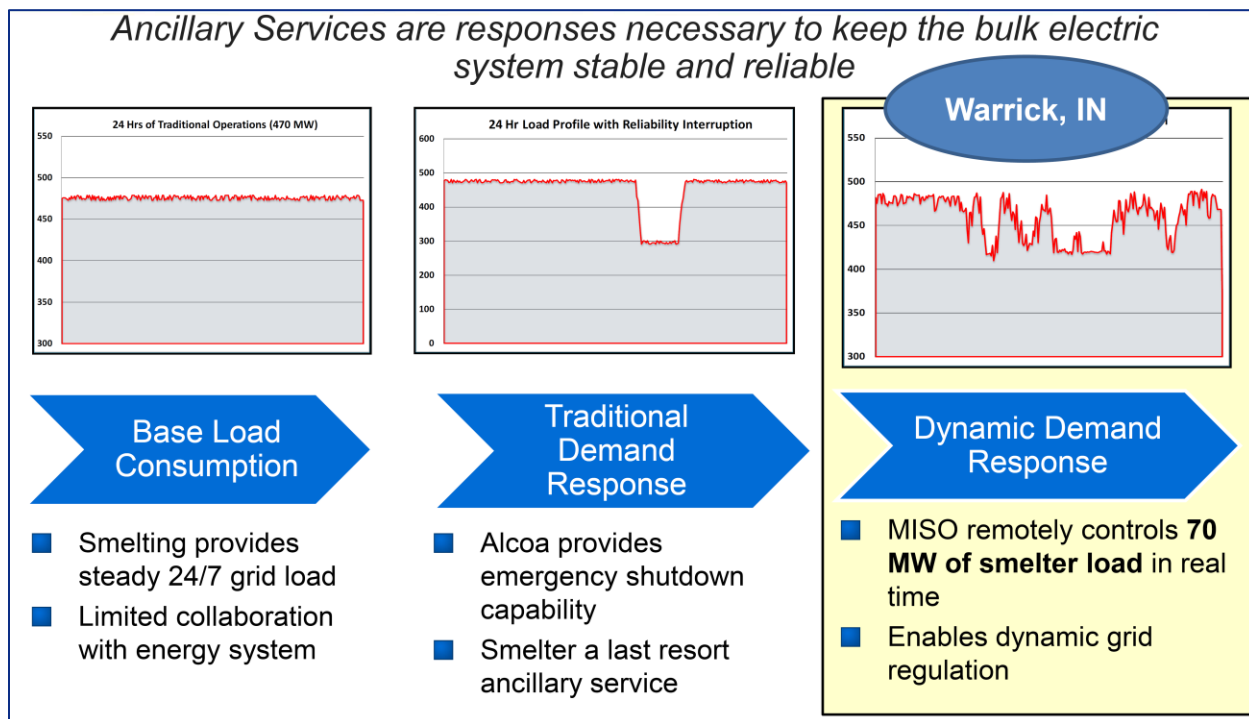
Ancillary Services are responses necessary to keep the bulk electric system stable and reliable

24 Hrs of Traditional Operations (470 MW)

550
500
450
400
350
300

24 Hr Load Profile with Reliability Interruption

600
500
400
300
200
100
0

Warrick, IN

550
500
450
400
350
300

Base Load Consumption

Traditional Demand Response

Dynamic Demand Response

Smelting provides steady 24/7 grid load

Limited collaboration with energy system

Alcoa provides emergency shutdown capability

Smelter a last resort ancillary service

MISO remotely controls **70 MW of smelter load** in real time

Enables dynamic grid regulation